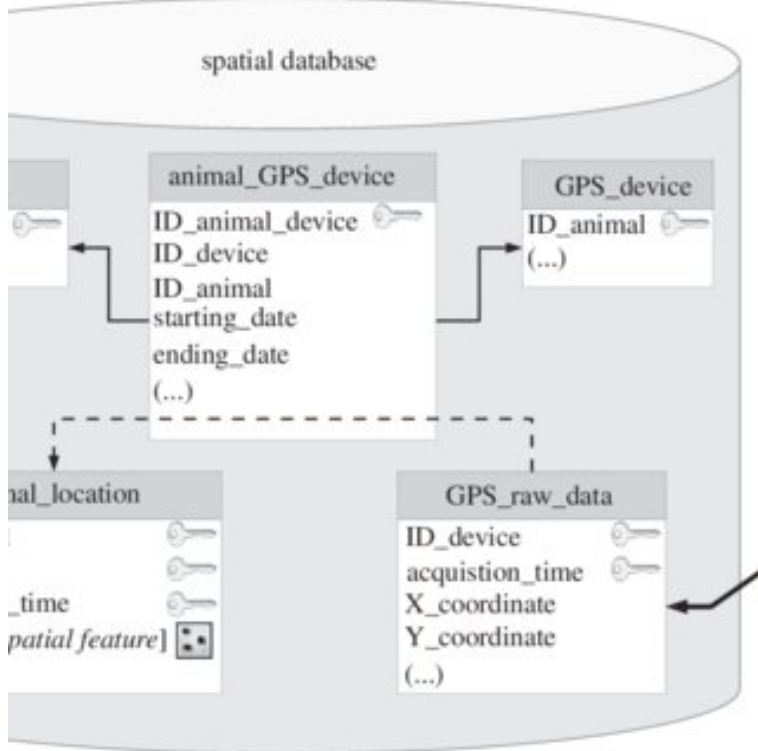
spatial database

animal_GPS_device
ID_animal_device
ID_device
ID_animal
starting_date
ending_date
(...)

GPS_device
ID_animal
(...)

nal_location
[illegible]
_time
patial feature]

GPS_raw_data
ID_device
acquistion_time
X_coordinate
Y_coordinate
(...)